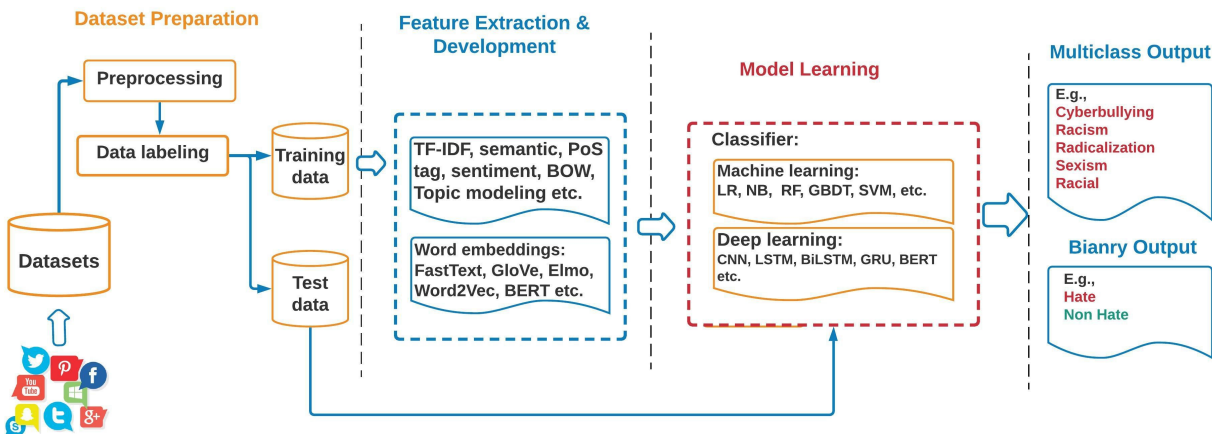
Dataset Preparation

Preprocessing

Data labeling

Datasets

Training data

Test data

You Tube

Feature Extraction & Development

TF-IDF, semantic, PoS tag, sentiment, BOW, Topic modeling etc.

Word embeddings: FastText, GloVe, Elmo, Word2Vec, BERT etc.

Model Learning

Classifier:

Machine learning: LR, NB, RF, GBDT, SVM, etc.

Deep learning: CNN, LSTM, BiLSTM, GRU, BERT etc.

Multiclass Output

E.g., Cyberbullying Racism Radicalization Sexism Racial

Bianry Output

E.g., Hate Non Hate